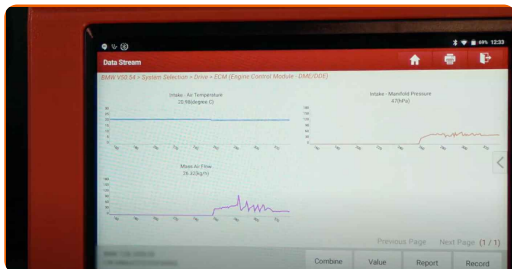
12:33

Data Stream

BMW V50.54 > System Selection > Drive > ECM (Engine Control Module - DME/DDE)

Intake - Air Temperature
23.96(degree C)

Intake - Manifold Pressure
47(kPa)

Mass Air Flow
26.42(kg/h)

Previous Page Next Page (1 / 1)

Combine Value Report Record